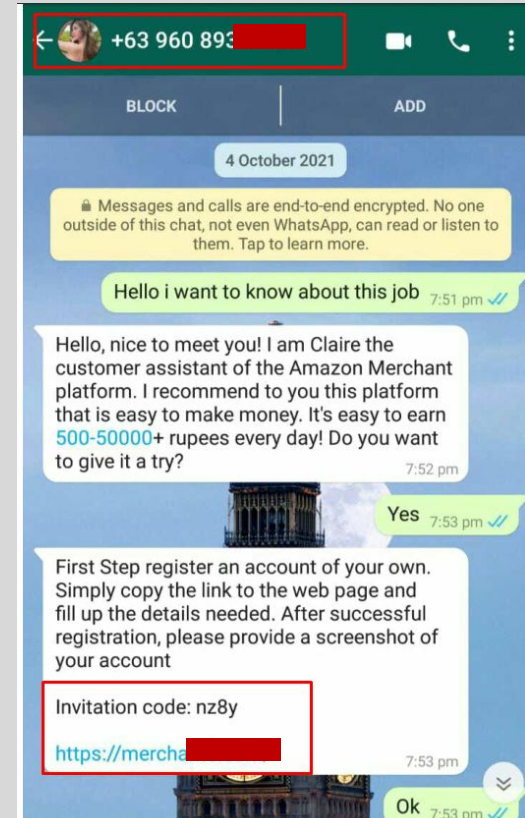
+63 960 893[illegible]

BLOCK

ADD

4 October 2021

Messages and calls are end-to-end encrypted. No one outside of this chat, not even WhatsApp, can read or listen to them. Tap to learn more.

Hello i want to know about this job 7:51 pm

Hello, nice to meet you! I am Claire the customer assistant of the Amazon Merchant platform. I recommend to you this platform that is easy to make money. It's easy to earn 500-50000+ rupees every day! Do you want to give it a try? 7:52 pm

Yes 7:53 pm

First Step register an account of your own. Simply copy the link to the web page and fill up the details needed. After successful registration, please provide a screenshot of your account

Invitation code: nz8y

https://mercha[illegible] 7:53 pm

Ok 7:53 pm